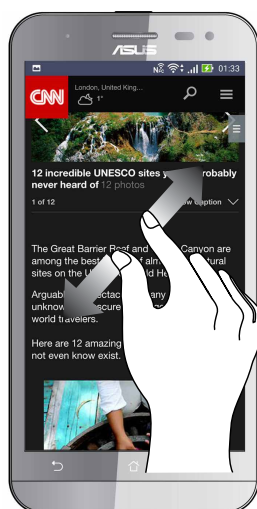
ASUS

01:33

CNN London, United King... 1°

12 incredible UNESCO sites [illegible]robably never heard of 12 photos

1 of 12 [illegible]w caption

The Great Barrier R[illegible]f and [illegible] Canyon are among the best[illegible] of al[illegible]tural sites on the U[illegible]ld He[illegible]

Arguabl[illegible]ectac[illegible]any unknow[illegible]scure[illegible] world travelers.

Here are 12 amazing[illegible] not even know exist.